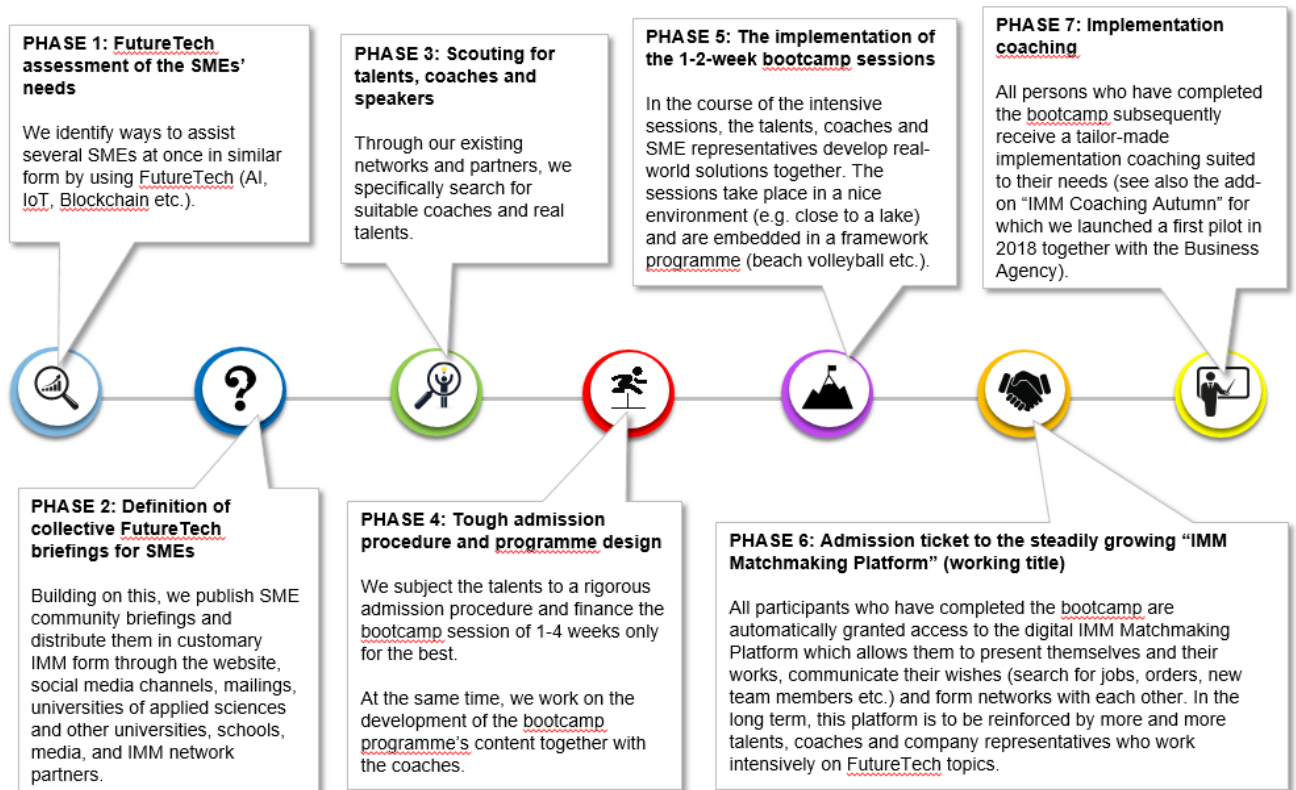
PHASE 1: FutureTech assessment of the SMEs' needs

We identify ways to assist several SMEs at once in similar form by using FutureTech (AI, IoT, Blockchain etc.).

PHASE 3: Scouting for talents, coaches and speakers

Through our existing networks and partners, we specifically search for suitable coaches and real talents.

PHASE 5: The implementation of the 1-2-week bootcamp sessions

In the course of the intensive sessions, the talents, coaches and SME representatives develop real-world solutions together. The sessions take place in a nice environment (e.g. close to a lake) and are embedded in a framework programme (beach volleyball etc.).

PHASE 7: Implementation coaching

All persons who have completed the bootcamp subsequently receive a tailor-made implementation coaching suited to their needs (see also the add-on "IMM Coaching Autumn" for which we launched a first pilot in 2018 together with the Business Agency).

PHASE 2: Definition of collective FutureTech briefings for SMEs

Building on this, we publish SME community briefings and distribute them in customary IMM form through the website, social media channels, mailings, universities of applied sciences and other universities, schools, media, and IMM network partners.

PHASE 4: Tough admission procedure and programme design

We subject the talents to a rigorous admission procedure and finance the bootcamp session of 1-4 weeks only for the best.

At the same time, we work on the development of the bootcamp programme's content together with the coaches.

PHASE 6: Admission ticket to the steadily growing "IMM Matchmaking Platform" (working title)

All participants who have completed the bootcamp are automatically granted access to the digital IMM Matchmaking Platform which allows them to present themselves and their works, communicate their wishes (search for jobs, orders, new team members etc.) and form networks with each other. In the long term, this platform is to be reinforced by more and more talents, coaches and company representatives who work intensively on FutureTech topics.